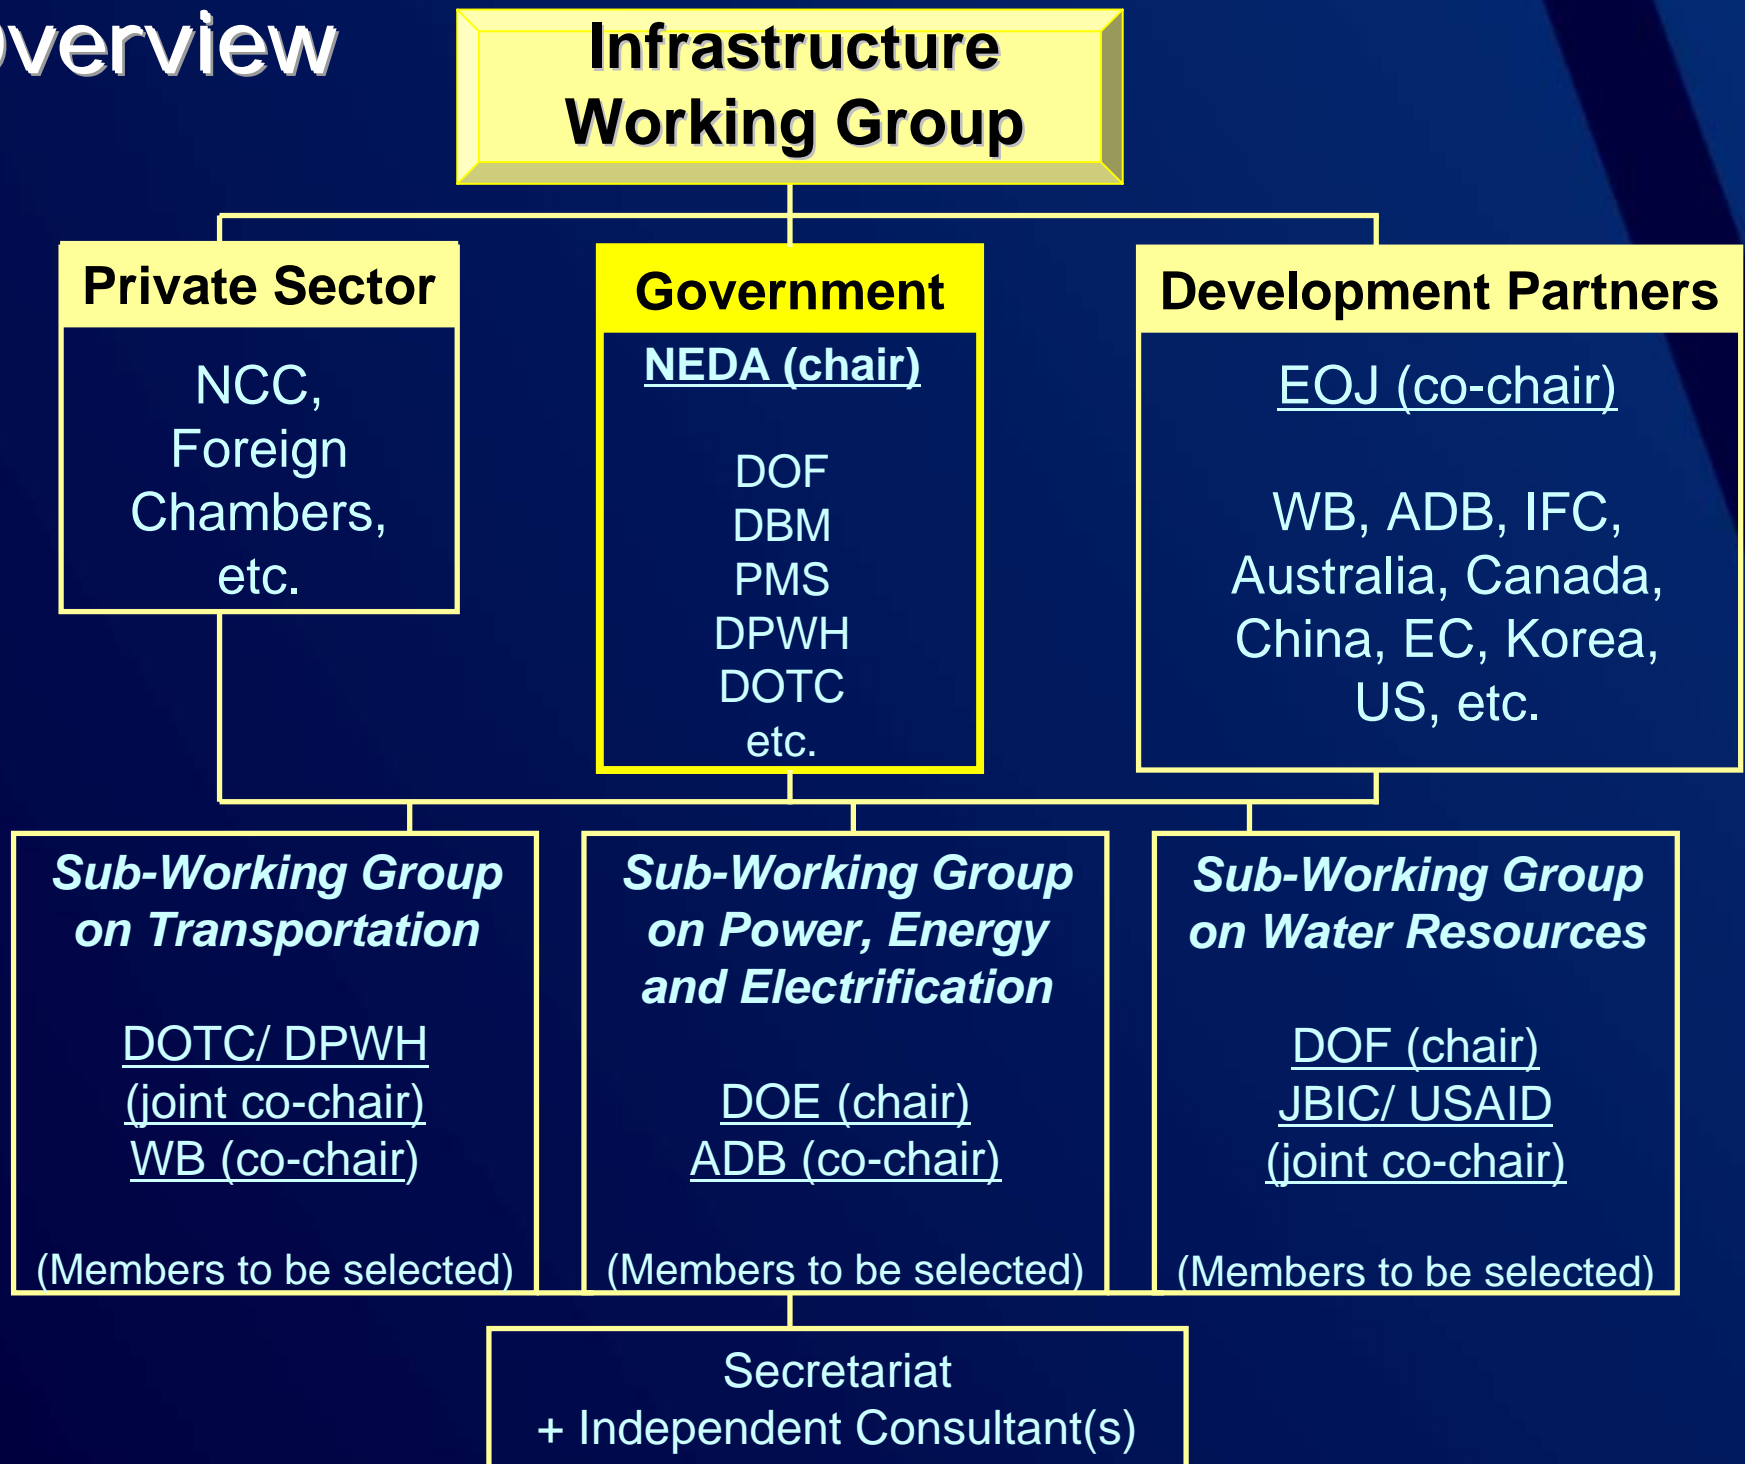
verview

Infrastructure Working Group

Private Sector

NCC, Foreign Chambers, etc.

Government

NEDA (chair)

DOF
DBM
PMS
DPWH
DOTC
etc.

Development Partners

EOJ (co-chair)

WB, ADB, IFC, Australia, Canada, China, EC, Korea, US, etc.

Sub-Working Group on Transportation

DOTC/ DPWH
(joint co-chair)
WB (co-chair)

(Members to be selected)

Sub-Working Group on Power, Energy and Electrification

DOE (chair)
ADB (co-chair)

(Members to be selected)

Sub-Working Group on Water Resources

DOF (chair)
JBIC/ USAID
(joint co-chair)

(Members to be selected)

Secretariat
+ Independent Consultant(s)